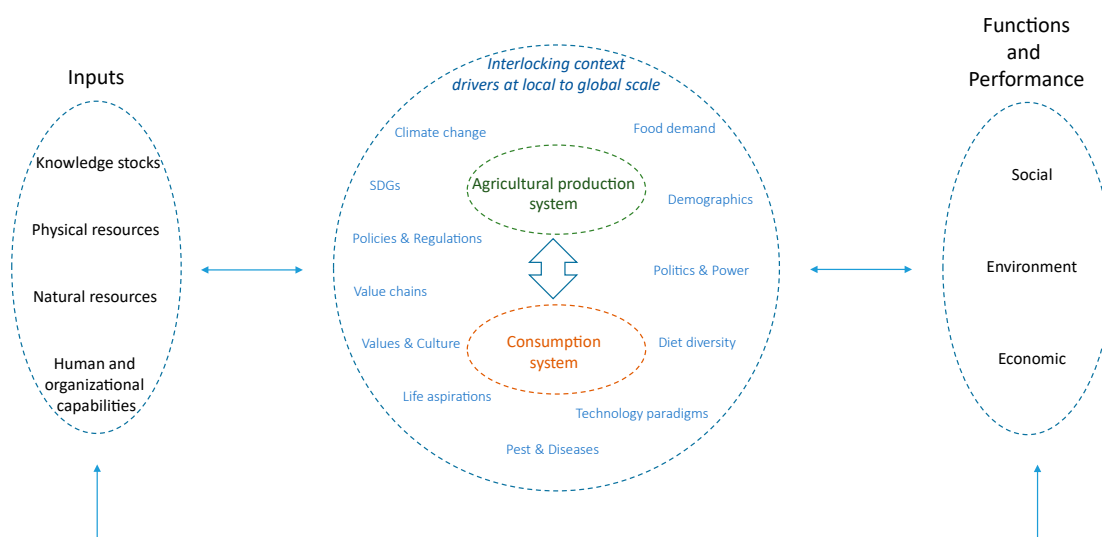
Inputs

Knowledge stocks

Physical resources

Natural resources

Human and organizational capabilities

Interlocking context drivers at local to global scale

Climate change

Food demand

SDGs

Agricultural production system

Demographics

Policies & Regulations

Politics & Power

Value chains

Values & Culture

Consumption system

Diet diversity

Life aspirations

Technology paradigms

Pest & Diseases

Functions and Performance

Social

Environment

Economic